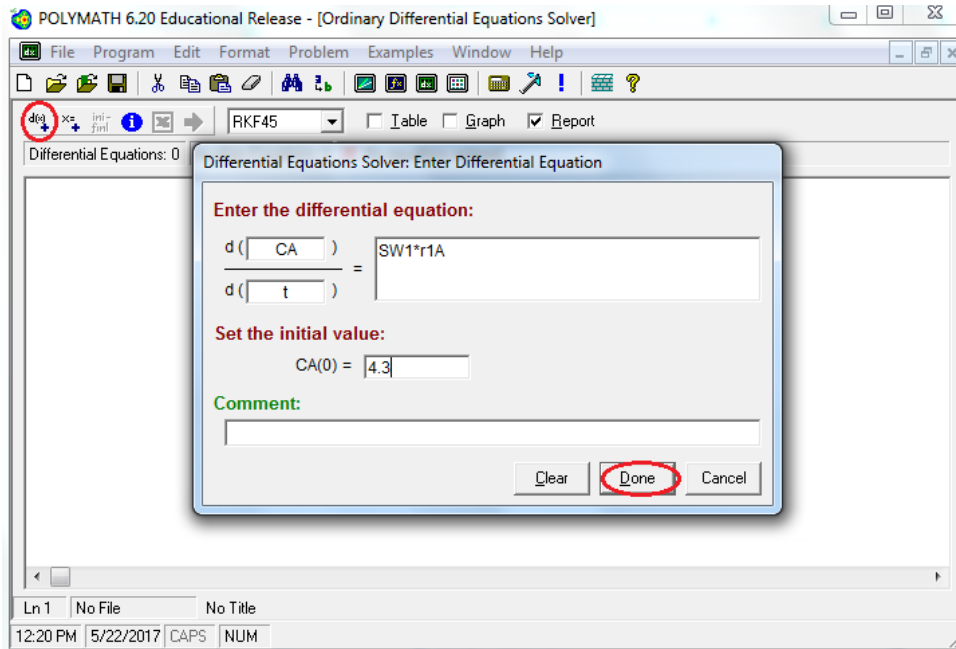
POLYMATH 6.20 Educational Release - [Ordinary Differential Equations Solver]

File Program Edit Format Problem Examples Window Help

RKF45 Table Graph Report

Differential Equations: 0

Differential Equations Solver: Enter Differential Equation

Enter the differential equation:

d( CA )
d( t ) = SW1*r1A

Set the initial value:

CA(0) = 4.3

Comment:

Clear Done Cancel

Ln 1 No File No Title

12:20 PM 5/22/2017 CAPS NUM